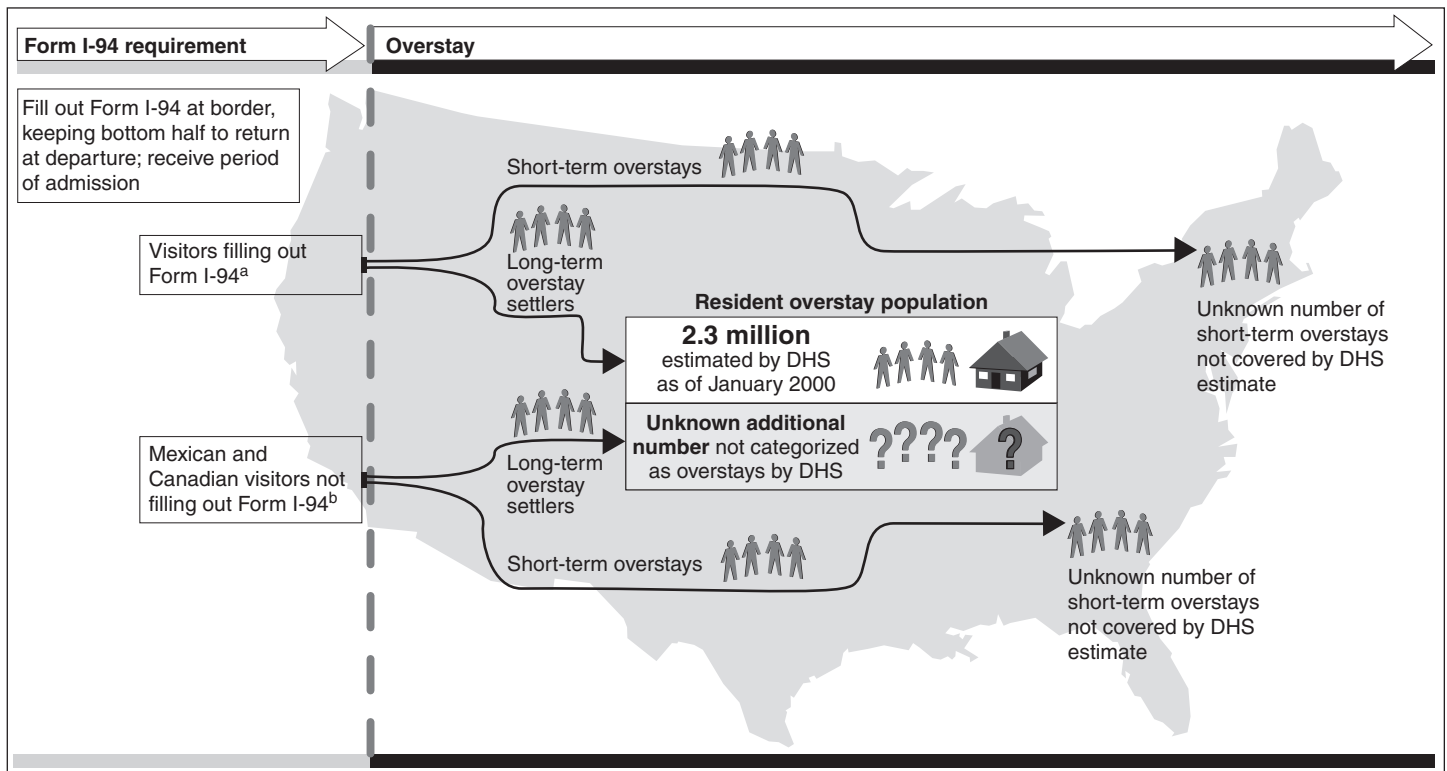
Form I-94 requirement

Overstay

Fill out Form I-94 at border, keeping bottom half to return at departure; receive period of admission

Short-term overstays

Visitors filling out Form I-94$^{a}$

Long-term overstay settlers

Resident overstay population

**2.3 million** estimated by DHS as of January 2000

Unknown number of short-term overstays not covered by DHS estimate

**Unknown additional number** not categorized as overstays by DHS

????

?

Mexican and Canadian visitors not filling out Form I-94$^{b}$

Long-term overstay settlers

Short-term overstays

Unknown number of short-term overstays not covered by DHS estimate